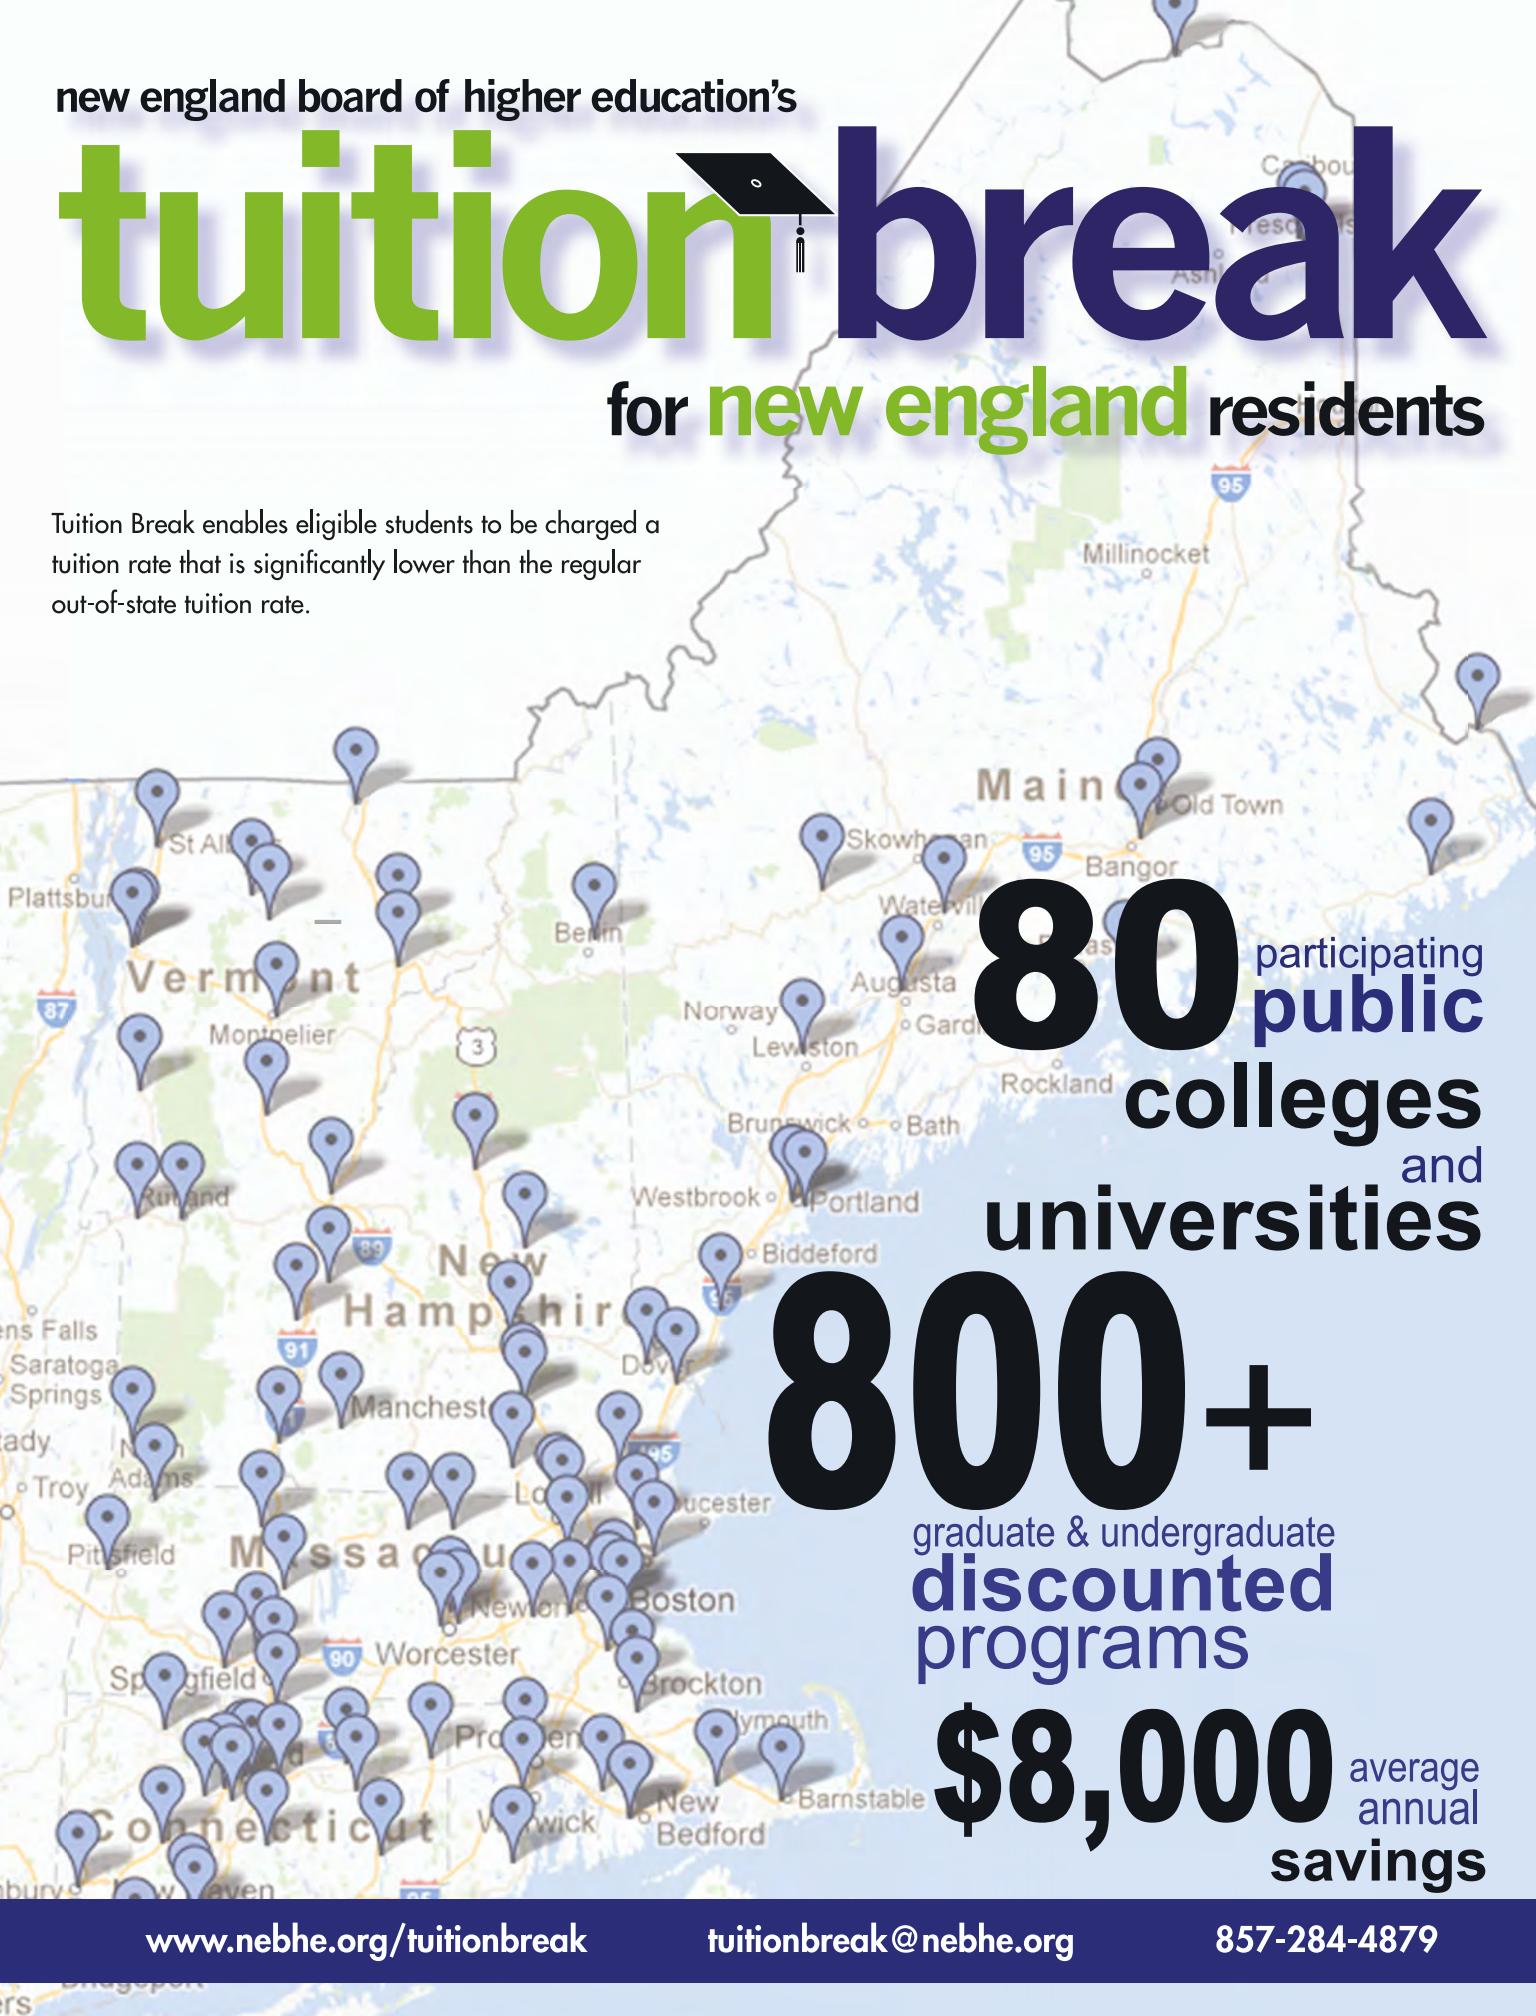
new england board of higher education's

tuition break

for new england residents

Tuition Break enables eligible students to be charged a tuition rate that is significantly lower than the regular out-of-state tuition rate.

80 participating public colleges and universities

800+ graduate & undergraduate discounted programs

$8,000 average annual savings

www.nebhe.org/tuitionbreak tuitionbreak@nebhe.org 857-284-4879